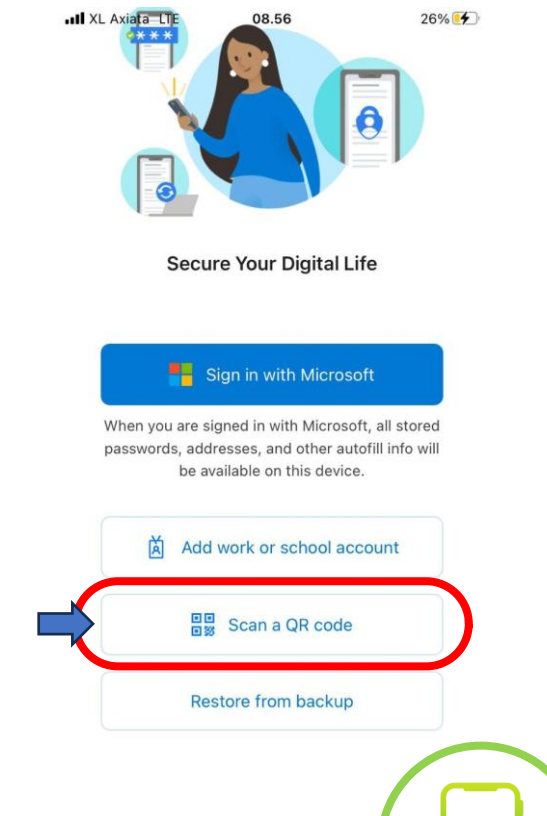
XL Axiata LTE 08.56 26%

***

Secure Your Digital Life

Sign in with Microsoft

When you are signed in with Microsoft, all stored passwords, addresses, and other autofill info will be available on this device.

Add work or school account

Scan a QR code

Restore from backup